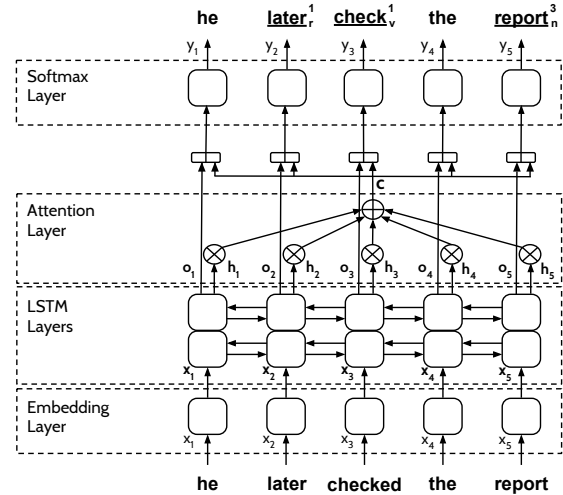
he $\underline{\text{later}}_r^1$ $\underline{\text{check}}_v^1$ the $\underline{\text{report}}_n^3$

$y_1$ $y_2$ $y_3$ $y_4$ $y_5$

Softmax Layer

c

Attention Layer

$o_1$ $h_1$ $o_2$ $h_2$ $o_3$ $h_3$ $o_4$ $h_4$ $o_5$ $h_5$

LSTM Layers

$x_1$ $x_2$ $x_3$ $x_4$ $x_5$

Embedding Layer

$x_1$ $x_2$ $x_3$ $x_4$ $x_5$

he later checked the report